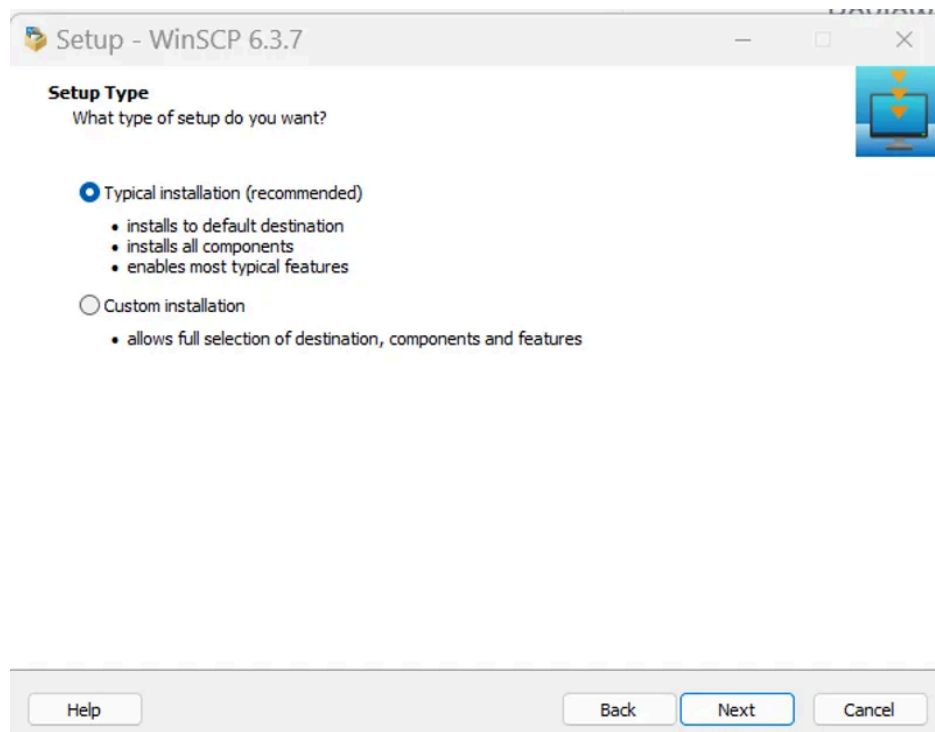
Setup - WinSCP 6.3.7

Setup Type
What type of setup do you want?

Typical installation (recommended)
• installs to default destination
• installs all components
• enables most typical features

Custom installation
• allows full selection of destination, components and features

Help
Back
Next
Cancel